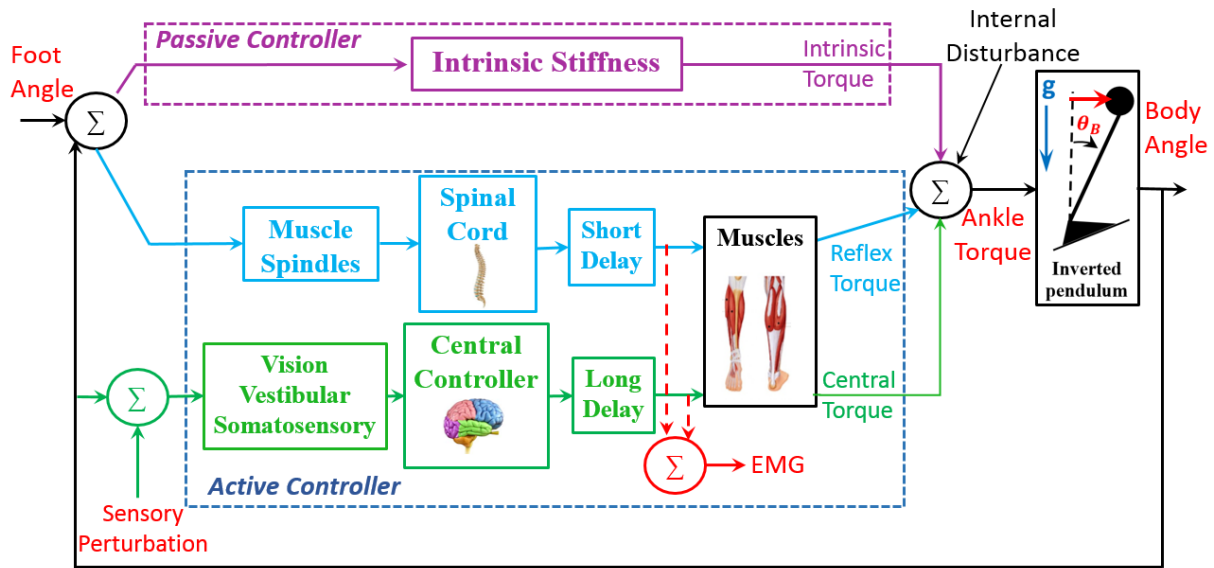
Foot Angle

$\Sigma$

Passive Controller

Intrinsic Stiffness

Intrinsic Torque

Internal Disturbance

g

$\theta_B$

Body Angle

$\Sigma$

Ankle Torque

Inverted pendulum

Muscle Spindles

Spinal Cord

Short Delay

Muscles

Reflex Torque

$\Sigma$

Vision Vestibular Somatosensory

Central Controller

Long Delay

Central Torque

$\Sigma$

EMG

Active Controller

Sensory Perturbation